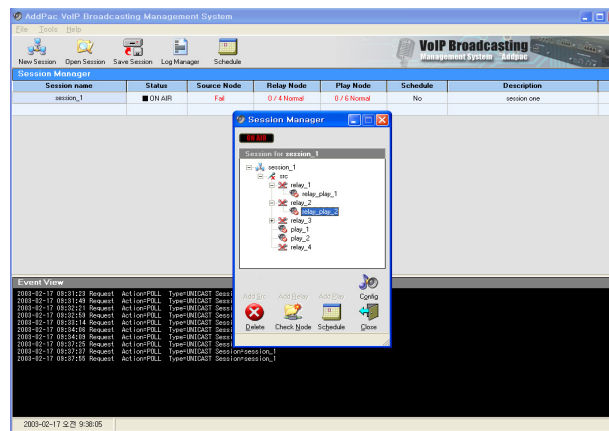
AddPac VoIP Broadcasting Management System

File Tools Help

New Session Open Session Save Session Log Manager Schedule

VoIP Broadcasting Management System AddPac

Session Manager

| Session name | Status | Source Node | Relay Node | Play Node | Schedule | Description |
|---|---|---|---|---|---|---|
| session_1 | ON AIR | Fail | 0 / 4 Nomal | 0 / 6 Nomal | No | session one |

Session Manager

ON AIR

Session for session_1

session_1
src
relay_1
relay_play_1
relay_2
relay_play_2
relay_3
play_1
play_2
relay_4

Add Src Add Relay Add Play Config

Delete Check Node Schedule Close

Event View

2003-02-17 09:31:23 Request Action=POLL Type=UNICAST Sessi
2003-02-17 09:31:48 Request Action=POLL Type=UNICAST Sessi
2003-02-17 09:32:21 Request Action=POLL Type=UNICAST Sessi
2003-02-17 09:32:59 Request Action=POLL Type=UNICAST Sessi
2003-02-17 09:33:14 Request Action=POLL Type=UNICAST Sessi
2003-02-17 09:34:06 Request Action=POLL Type=UNICAST Sessi
2003-02-17 09:34:49 Request Action=POLL Type=UNICAST Sessi
2003-02-17 09:37:25 Request Action=POLL Type=UNICAST Sessi
2003-02-17 09:37:37 Request Action=POLL Type=UNICAST Session=session_1
2003-02-17 09:37:55 Request Action=POLL Type=UNICAST Session=session_1

2003-02-17 오전 9:38:05